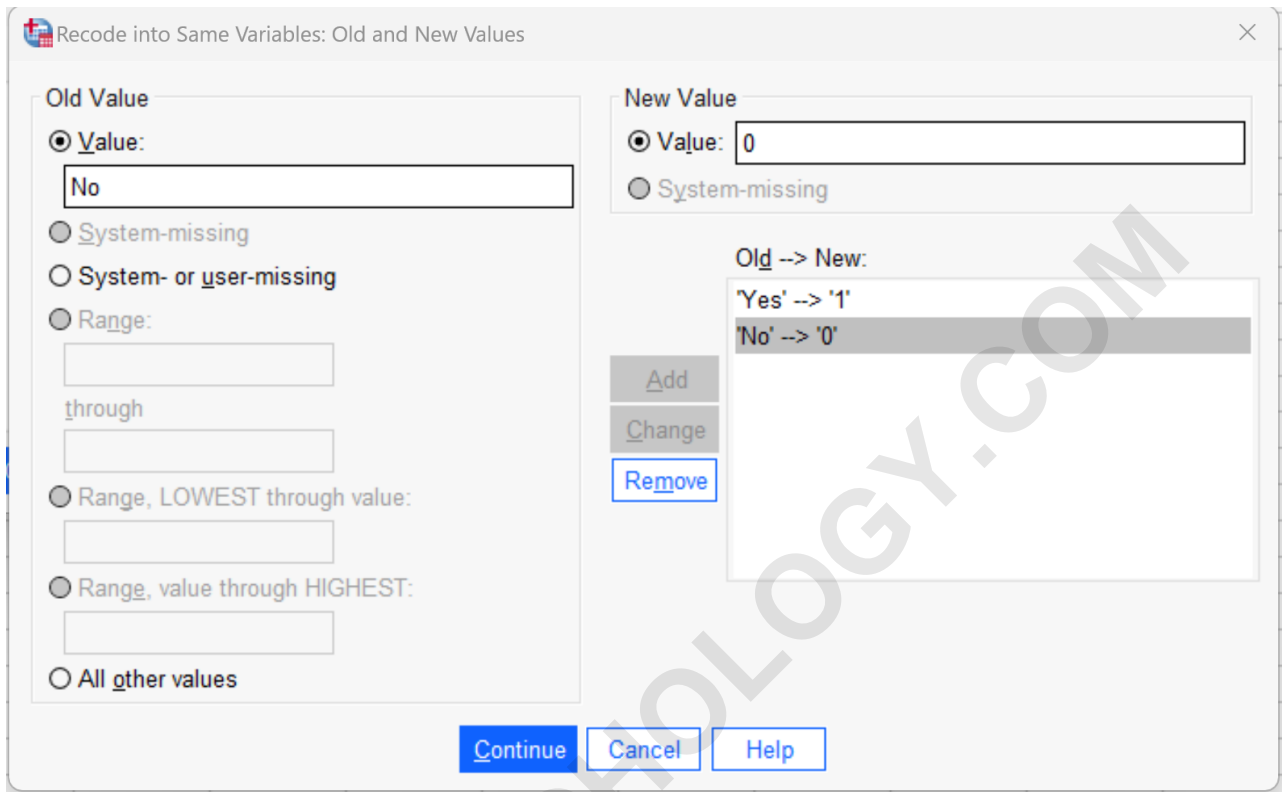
Recode into Same Variables: Old and New Values

Old Value

Value:

No

System-missing

System- or user-missing

Range:

through

Range, LOWEST through value:

Range, value through HIGHEST:

All other values

New Value

Value: 0

System-missing

Old --> New:

'Yes' --> '1'

'No' --> '0'

Add

Change

Remove

Continue

Cancel

Help

HOLOGY.COM